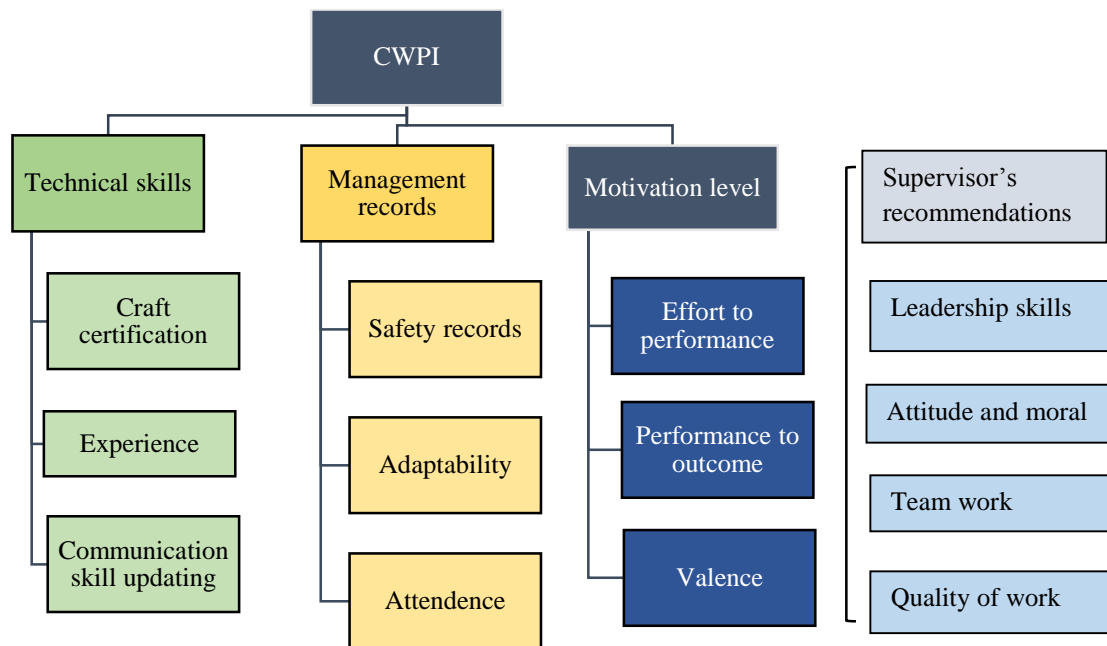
CWPI

Technical skills

Craft certification

Experience

Communication skill updating

Management records

Safety records

Adaptability

Attendence

Motivation level

Effort to performance

Performance to outcome

Valence

Supervisor's recommendations

Leadership skills

Attitude and moral

Team work

Quality of work